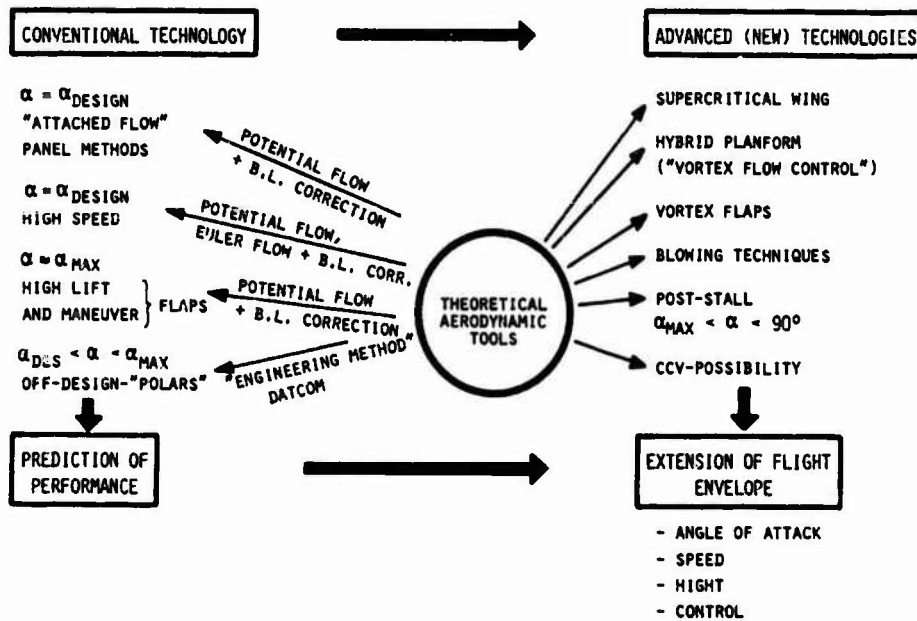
CONVENTIONAL TECHNOLOGY

ADVANCED (NEW) TECHNOLOGIES

$\alpha = \alpha_{DESIGN}$
"ATTACHED FLOW"
PANEL METHODS

POTENTIAL FLOW + B.L. CORRECTION

$\alpha = \alpha_{DESIGN}$
HIGH SPEED

POTENTIAL FLOW, EULER FLOW + B.L. CORR.

$\alpha \approx \alpha_{MAX}$
HIGH LIFT AND MANEUVER } FLAPS

POTENTIAL FLOW + B.L. CORRECTION

$\alpha_{DES} < \alpha < \alpha_{MAX}$
OFF-DESIGN-"POLARS"

"ENGINEERING METHOD" DATCOM

THEORETICAL AERODYNAMIC TOOLS

SUPERCRITICAL WING

HYBRID PLANFORM ("VORTEX FLOW CONTROL")

VORTEX FLAPS

BLOWING TECHNIQUES

POST-STALL
$\alpha_{MAX} < \alpha < 90°$

CCV-POSSIBILITY

PREDICTION OF PERFORMANCE

EXTENSION OF FLIGHT ENVELOPE

- ANGLE OF ATTACK
- SPEED
- HIGHT
- CONTROL